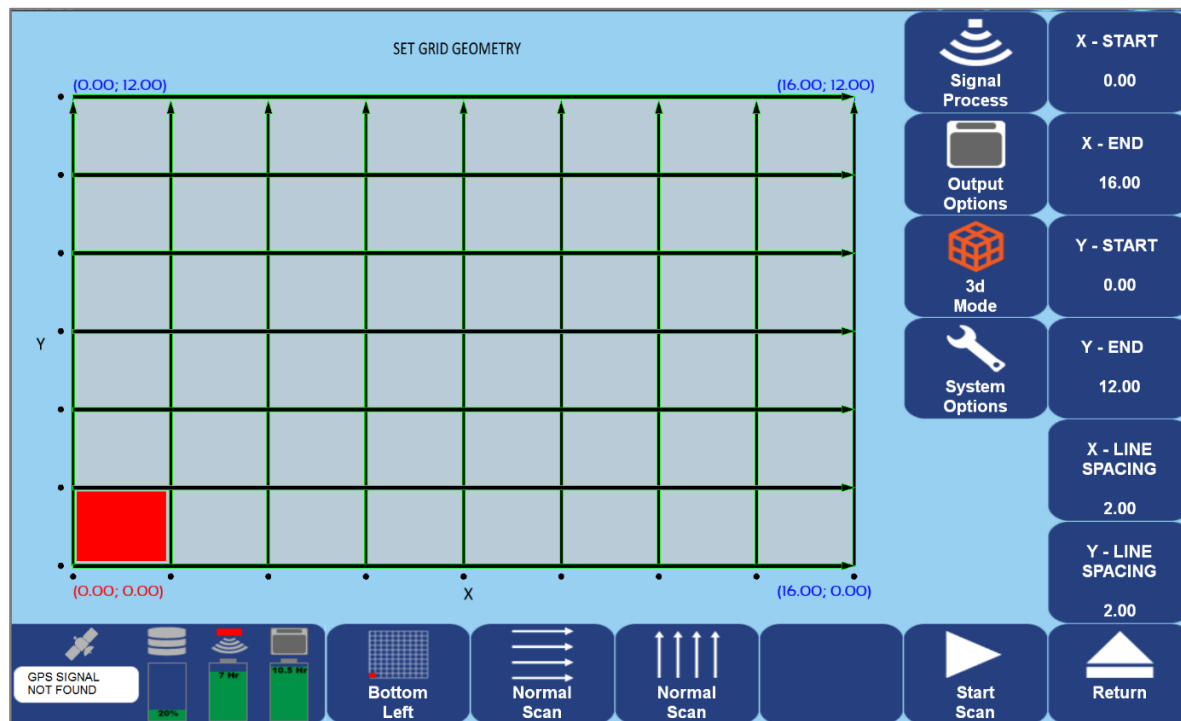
SET GRID GEOMETRY

(0.00; 12.00)

(16.00; 12.00)

Y

X

(0.00; 0.00)

(16.00; 0.00)

Signal Process

X - START

0.00

Output Options

X - END

16.00

3d Mode

Y - START

0.00

System Options

Y - END

12.00

X - LINE SPACING

2.00

Y - LINE SPACING

2.00

GPS SIGNAL NOT FOUND

20%

7 Hr

10.5 Hr

Bottom Left

Normal Scan

Normal Scan

Start Scan

Return